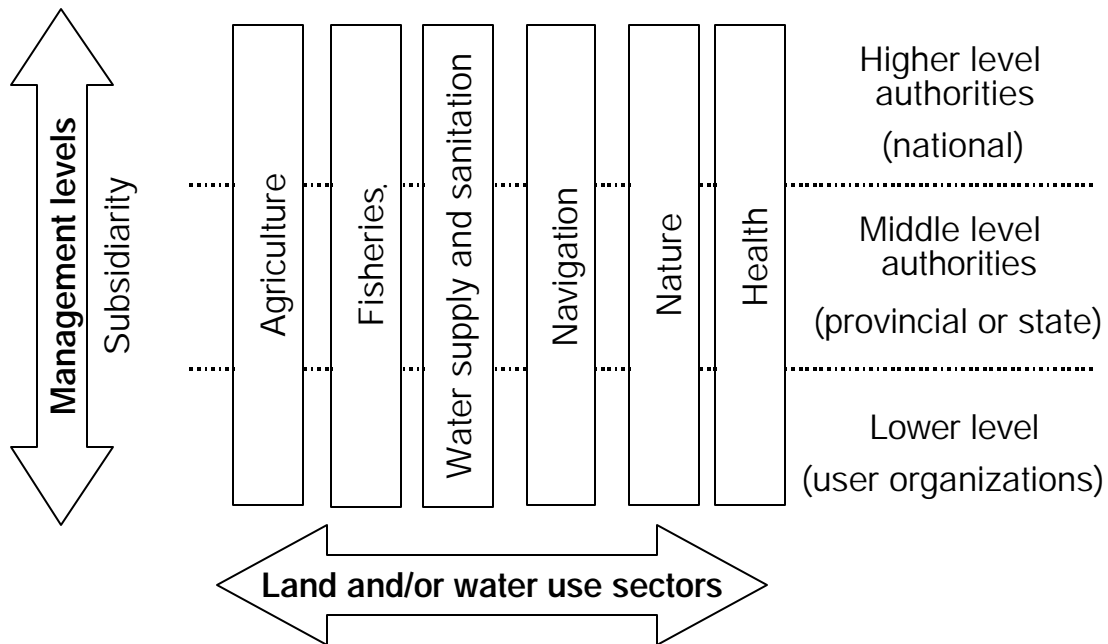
Management levels
Subsidiarity

Agriculture

Fisheries,

Water supply and sanitation

Navigation

Nature

Health

Higher level authorities
(national)

Middle level authorities
(provincial or state)

Lower level
(user organizations)

Land and/or water use sectors